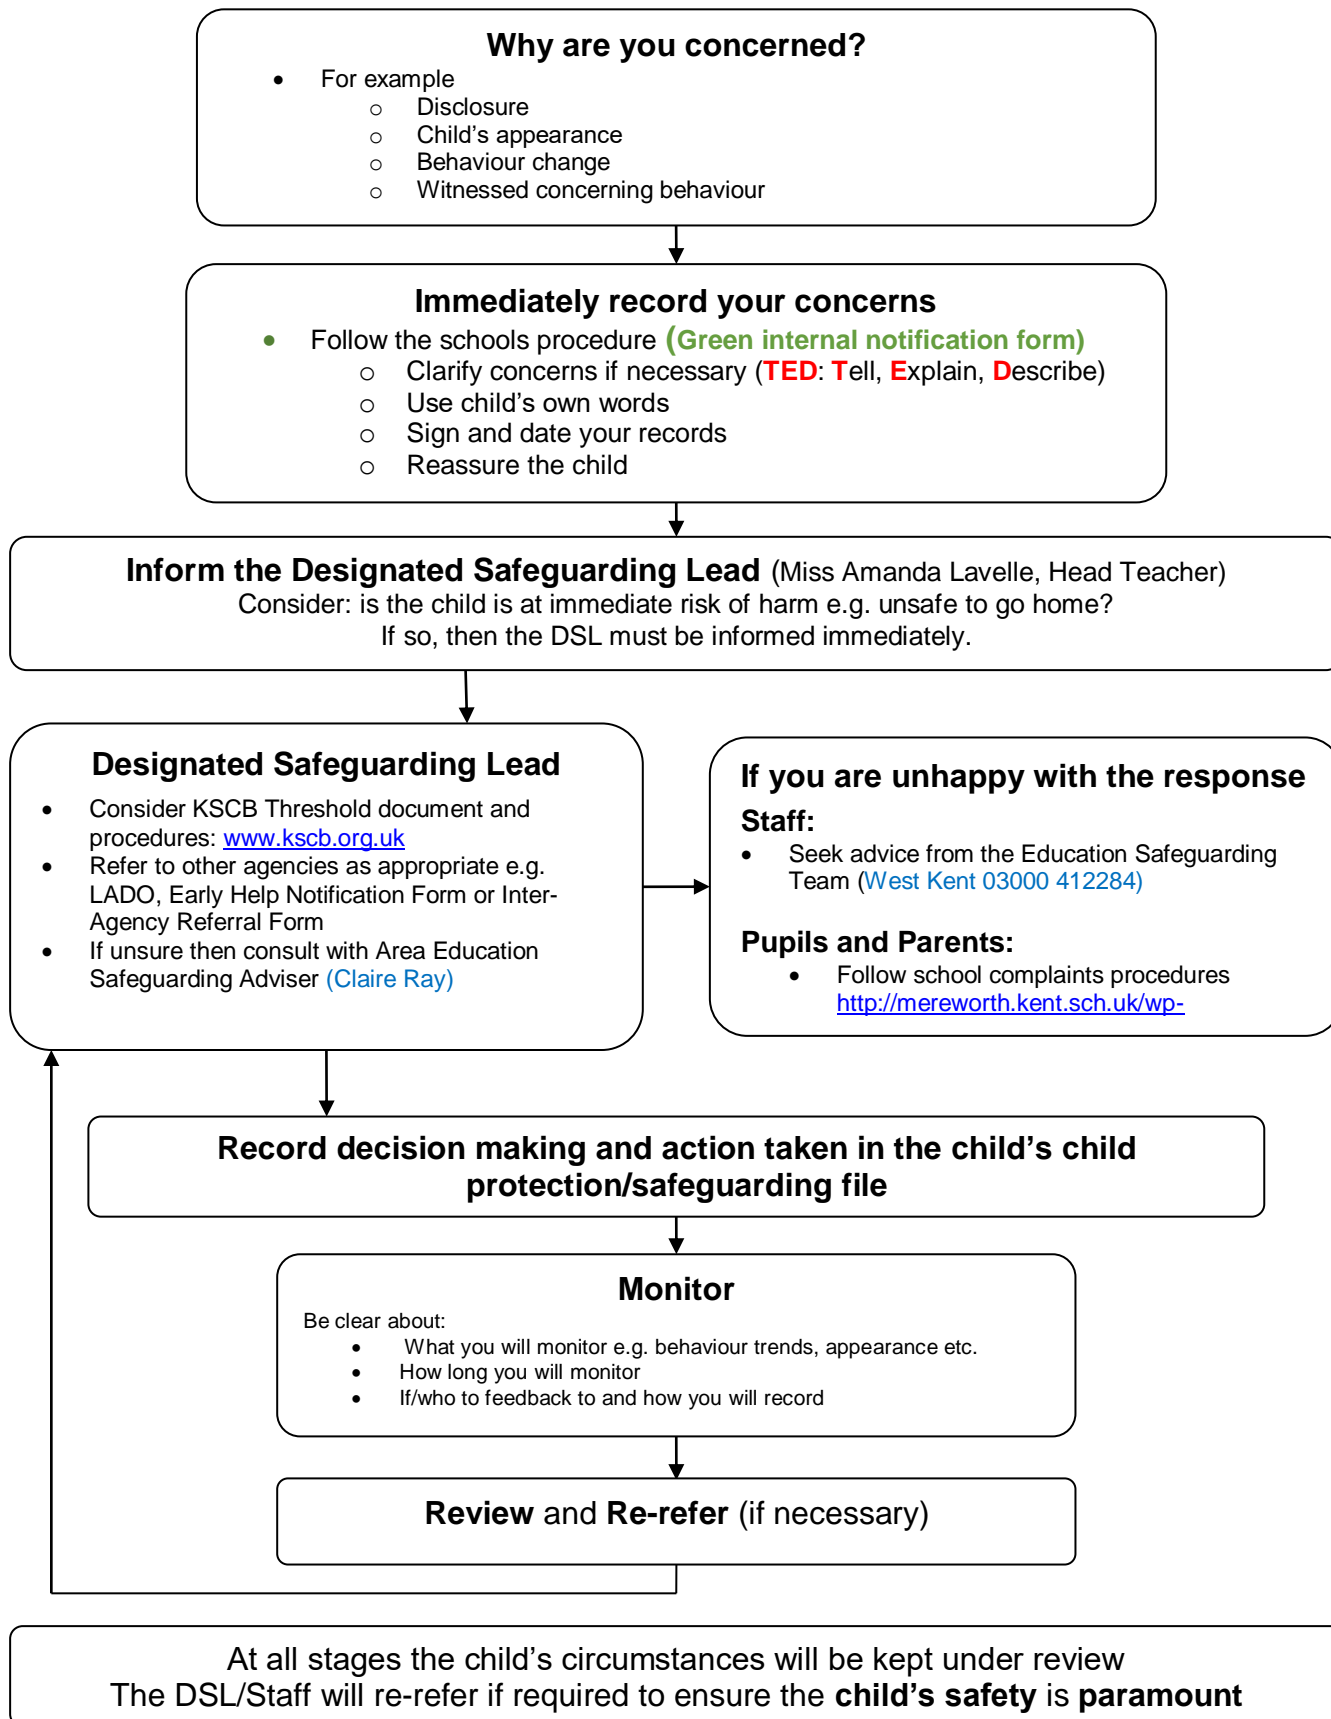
Why are you concerned?

- For example
  - Disclosure
  - Child's appearance
  - Behaviour change
  - Witnessed concerning behaviour

Immediately record your concerns

- Follow the schools procedure (Green internal notification form)
  - Clarify concerns if necessary (TED: Tell, Explain, Describe)
  - Use child's own words
  - Sign and date your records
  - Reassure the child

Inform the Designated Safeguarding Lead (Miss Amanda Lavelle, Head Teacher)
Consider: is the child is at immediate risk of harm e.g. unsafe to go home?
If so, then the DSL must be informed immediately.

Designated Safeguarding Lead

- Consider KSCB Threshold document and procedures: www.kscb.org.uk
- Refer to other agencies as appropriate e.g. LADO, Early Help Notification Form or Inter-Agency Referral Form
- If unsure then consult with Area Education Safeguarding Adviser (Claire Ray)

If you are unhappy with the response

Staff:

- Seek advice from the Education Safeguarding Team (West Kent 03000 412284)

Pupils and Parents:

- Follow school complaints procedures http://mereworth.kent.sch.uk/wp-

Record decision making and action taken in the child's child protection/safeguarding file

Monitor

Be clear about:

- What you will monitor e.g. behaviour trends, appearance etc.
- How long you will monitor
- If/who to feedback to and how you will record

Review and Re-refer (if necessary)

At all stages the child's circumstances will be kept under review
The DSL/Staff will re-refer if required to ensure the child's safety is paramount